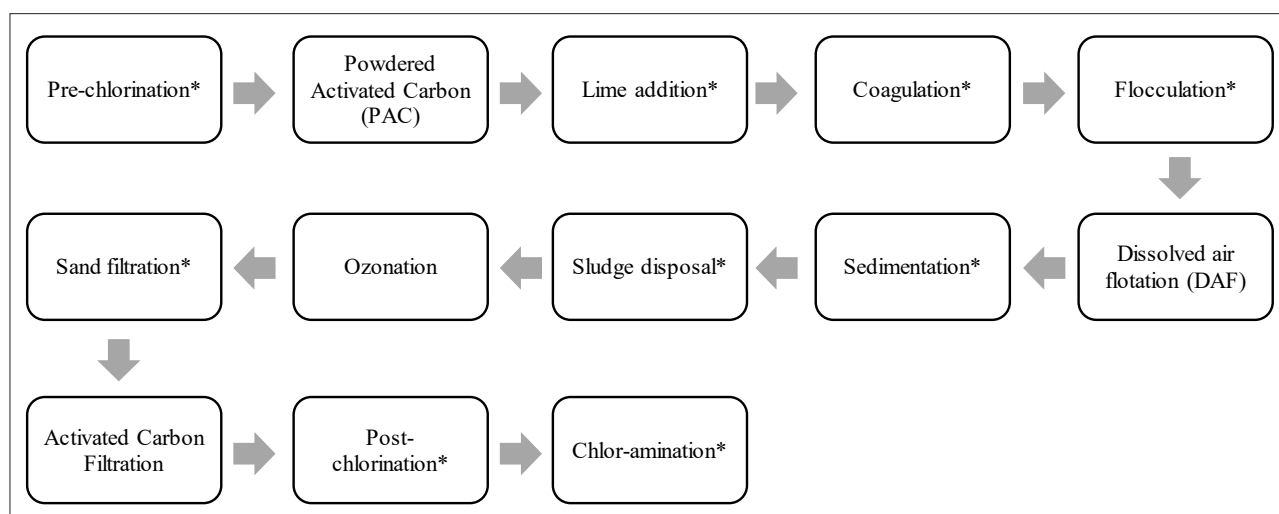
Pre-chlorination*

Powdered Activated Carbon (PAC)

Lime addition*

Coagulation*

Flocculation*

Dissolved air flotation (DAF)

Sedimentation*

Sludge disposal*

Ozonation

Sand filtration*

Activated Carbon Filtration

Post-chlorination*

Chlor-amination*